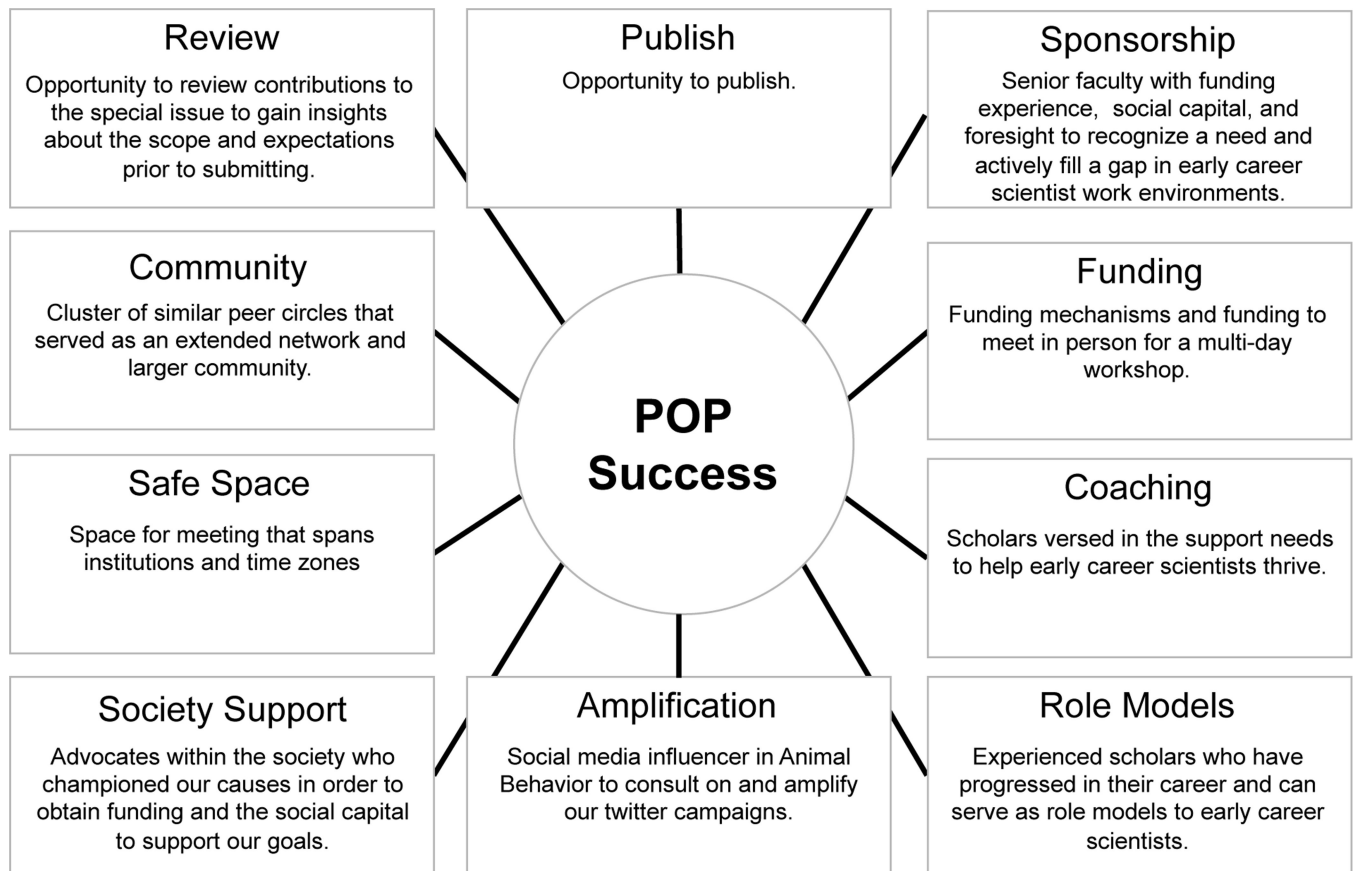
Review
Opportunity to review contributions to the special issue to gain insights about the scope and expectations prior to submitting.

Publish
Opportunity to publish.

Sponsorship
Senior faculty with funding experience, social capital, and foresight to recognize a need and actively fill a gap in early career scientist work environments.

Community
Cluster of similar peer circles that served as an extended network and larger community.

POP
Success

Funding
Funding mechanisms and funding to meet in person for a multi-day workshop.

Safe Space
Space for meeting that spans institutions and time zones

Coaching
Scholars versed in the support needs to help early career scientists thrive.

Society Support
Advocates within the society who championed our causes in order to obtain funding and the social capital to support our goals.

Amplification
Social media influencer in Animal Behavior to consult on and amplify our twitter campaigns.

Role Models
Experienced scholars who have progressed in their career and can serve as role models to early career scientists.